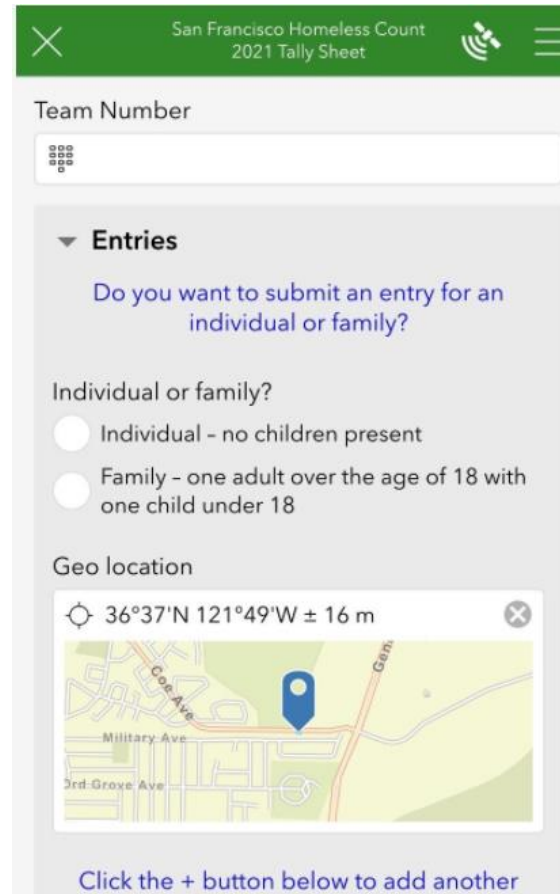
San Francisco Homeless Count
2021 Tally Sheet

Team Number

Entries

Do you want to submit an entry for an individual or family?

Individual or family?

Individual - no children present

Family - one adult over the age of 18 with one child under 18

Geo location

36°37'N 121°49'W ± 16 m

Coe Ave
Gen
Military Ave
3rd Grove Ave

Click the + button below to add another